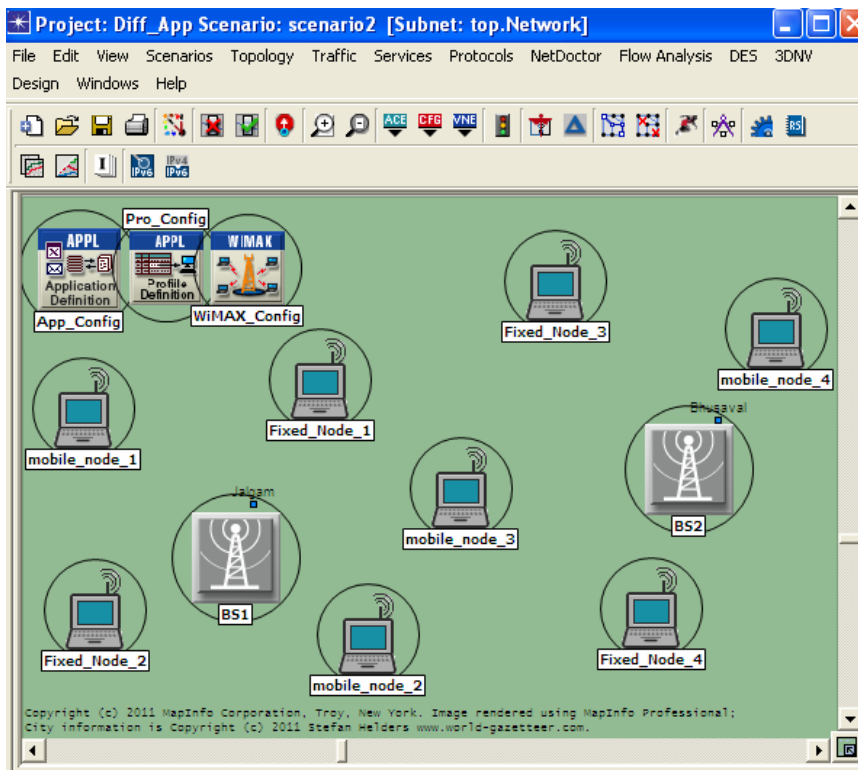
Project: Diff_App Scenario: scenario2 [Subnet: top.Network]

File Edit View Scenarios Topology Traffic Services Protocols NetDoctor Flow Analysis DES 3DNV Design Windows Help

ACE CFG VNE RS

IPv6 IPv4 IPv6

APPL
Application Definition
App_Config

Pro_Config
APPL
Profile Definition

WIMAX
WiMAX_Config

Fixed_Node_3

mobile_node_4

Fixed_Node_1

mobile_node_1

Bhusaval
BS2

mobile_node_3

Jalgam
BS1

Fixed_Node_2

mobile_node_2

Fixed_Node_4

Copyright (c) 2011 MapInfo Corporation, Troy, New York. Image rendered using MapInfo Professional; City information is Copyright (c) 2011 Stefan Helders www.world-gazetteer.com.